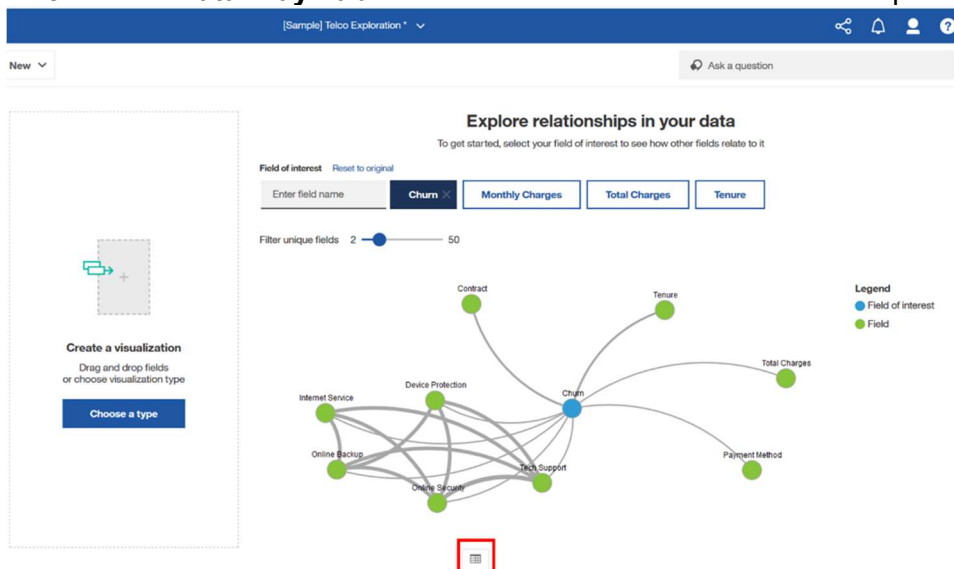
[Sample] Telco Exploration *

New

Ask a question

Explore relationships in your data

To get started, select your field of interest to see how other fields relate to it

Field of interest Reset to original

Enter field name

Churn

Monthly Charges

Total Charges

Tenure

Filter unique fields 2 50

Create a visualization

Drag and drop fields or choose visualization type

Choose a type

Contract

Tenure

Legend

Field of interest

Field

Total Charges

Churn

Device Protection

Internet Service

Online Backup

Tech Support

Payment Method

Online Security